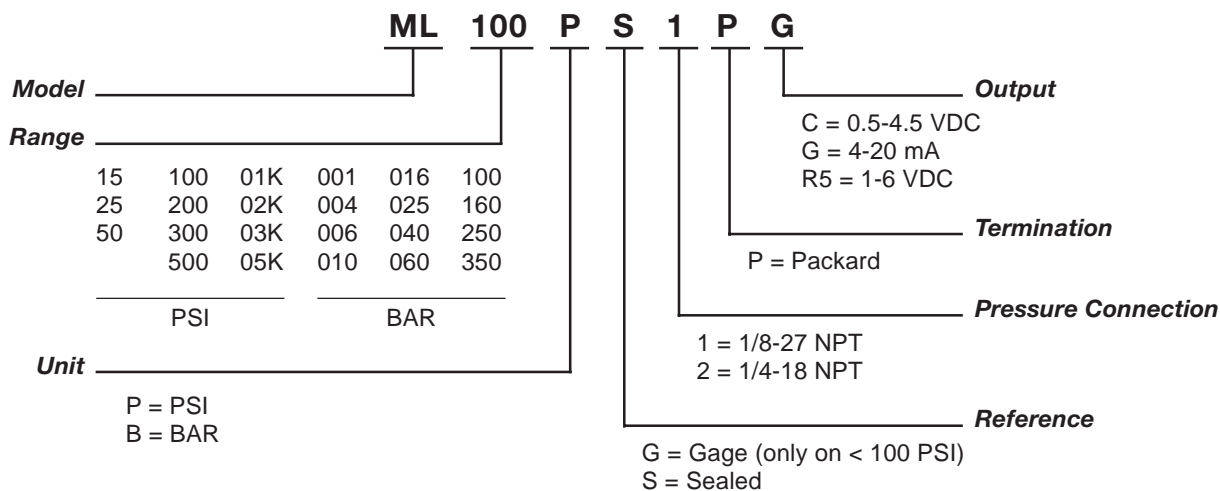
ML 100 P S 1 P G

Model

Range

| | | | | | |
|---|---|---|---|---|---|
| 15 | 100 | 01K | 001 | 016 | 100 |
| 25 | 200 | 02K | 004 | 025 | 160 |
| 50 | 300 | 03K | 006 | 040 | 250 |
| | 500 | 05K | 010 | 060 | 350 |

PSI BAR

Unit

P = PSI
B = BAR

Output

C = 0.5-4.5 VDC
G = 4-20 mA
R5 = 1-6 VDC

Termination

P = Packard

Pressure Connection

1 = 1/8-27 NPT
2 = 1/4-18 NPT

Reference

G = Gage (only on < 100 PSI)
S = Sealed